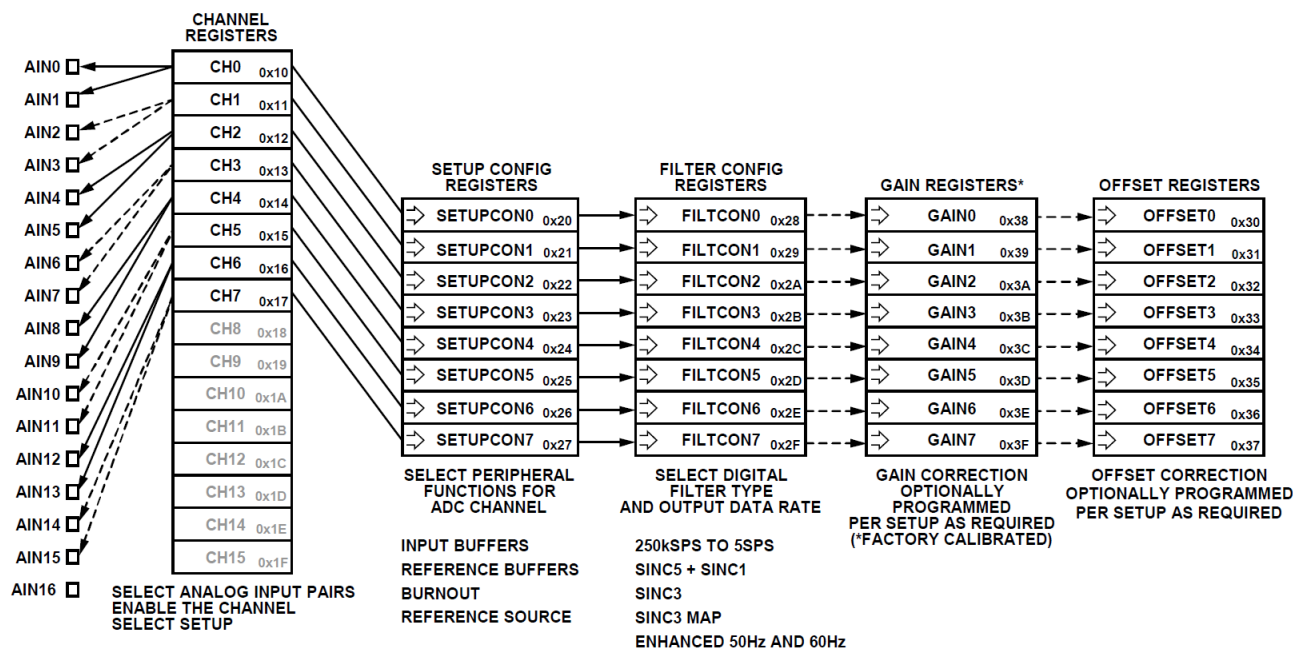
CHANNEL REGISTERS

AIN0
AIN1
AIN2
AIN3
AIN4
AIN5
AIN6
AIN7
AIN8
AIN9
AIN10
AIN11
AIN12
AIN13
AIN14
AIN15
AIN16

CH0 0x10
CH1 0x11
CH2 0x12
CH3 0x13
CH4 0x14
CH5 0x15
CH6 0x16
CH7 0x17
CH8 0x18
CH9 0x19
CH10 0x1A
CH11 0x1B
CH12 0x1C
CH13 0x1D
CH14 0x1E
CH15 0x1F

SELECT ANALOG INPUT PAIRS
ENABLE THE CHANNEL
SELECT SETUP

SETUP CONFIG REGISTERS

SETUPCON0 0x20
SETUPCON1 0x21
SETUPCON2 0x22
SETUPCON3 0x23
SETUPCON4 0x24
SETUPCON5 0x25
SETUPCON6 0x26
SETUPCON7 0x27

SELECT PERIPHERAL FUNCTIONS FOR ADC CHANNEL

INPUT BUFFERS
REFERENCE BUFFERS
BURNOUT
REFERENCE SOURCE

FILTER CONFIG REGISTERS

FILTCON0 0x28
FILTCON1 0x29
FILTCON2 0x2A
FILTCON3 0x2B
FILTCON4 0x2C
FILTCON5 0x2D
FILTCON6 0x2E
FILTCON7 0x2F

SELECT DIGITAL FILTER TYPE AND OUTPUT DATA RATE

250kSPS TO 5SPS
SINC5 + SINC1
SINC3
SINC3 MAP
ENHANCED 50Hz AND 60Hz

GAIN REGISTERS*

GAIN0 0x38
GAIN1 0x39
GAIN2 0x3A
GAIN3 0x3B
GAIN4 0x3C
GAIN5 0x3D
GAIN6 0x3E
GAIN7 0x3F

GAIN CORRECTION OPTIONALLY PROGRAMMED PER SETUP AS REQUIRED (*FACTORY CALIBRATED)

OFFSET REGISTERS

OFFSET0 0x30
OFFSET1 0x31
OFFSET2 0x32
OFFSET3 0x33
OFFSET4 0x34
OFFSET5 0x35
OFFSET6 0x36
OFFSET7 0x37

OFFSET CORRECTION OPTIONALLY PROGRAMMED PER SETUP AS REQUIRED